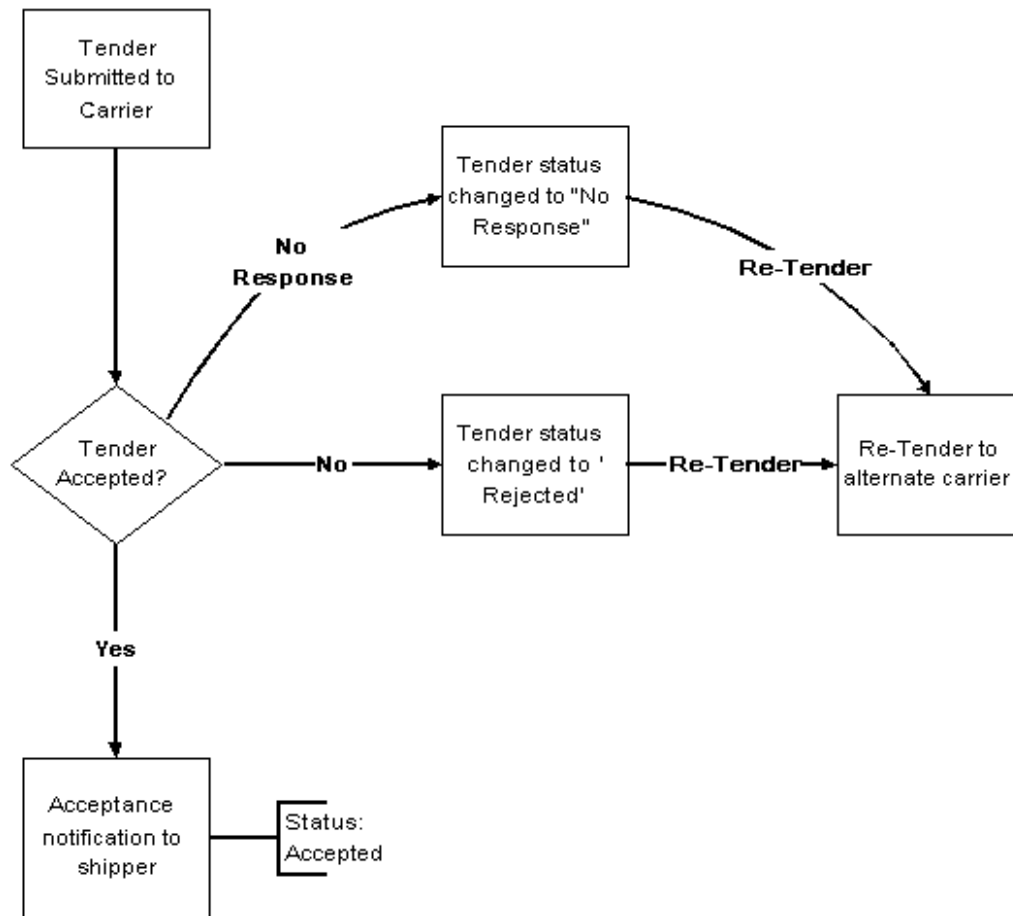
Tender Submitted to Carrier

Tender status changed to "No Response"

No Response

Re-Tender

Tender Accepted?

No

Tender status changed to ' Rejected'

Re-Tender

Re-Tender to alternate carrier

Yes

Acceptance notification to shipper

Status: Accepted